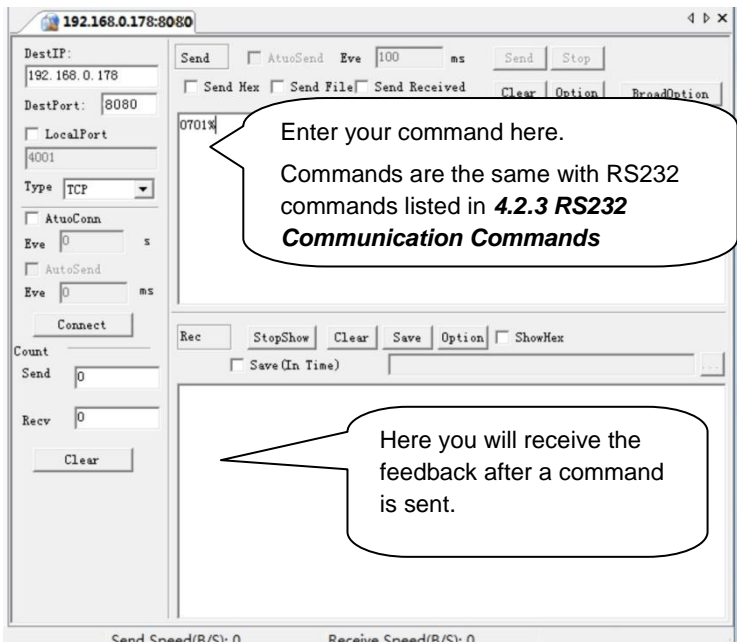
192.168.0.178:8080

DestIP:
192. 168. 0. 178
DestPort: 8080
LocalPort
4001
Type TCP
AtuoConn
Eve 0 s
AutoSend
Eve 0 ms
Connect
Count
Send 0
Recv 0
Clear

Send AtuoSend Eve 100 ms Send Stop
Send Hex Send File Send Received Clear Option BroadOption
0701%

Enter your command here.

Commands are the same with RS232 commands listed in ***4.2.3 RS232 Communication Commands***

Rec StopShow Clear Save Option ShowHex
Save(In Time)

Here you will receive the feedback after a command is sent.

Send Speed(B/S): 0 Receive Speed(B/S): 0